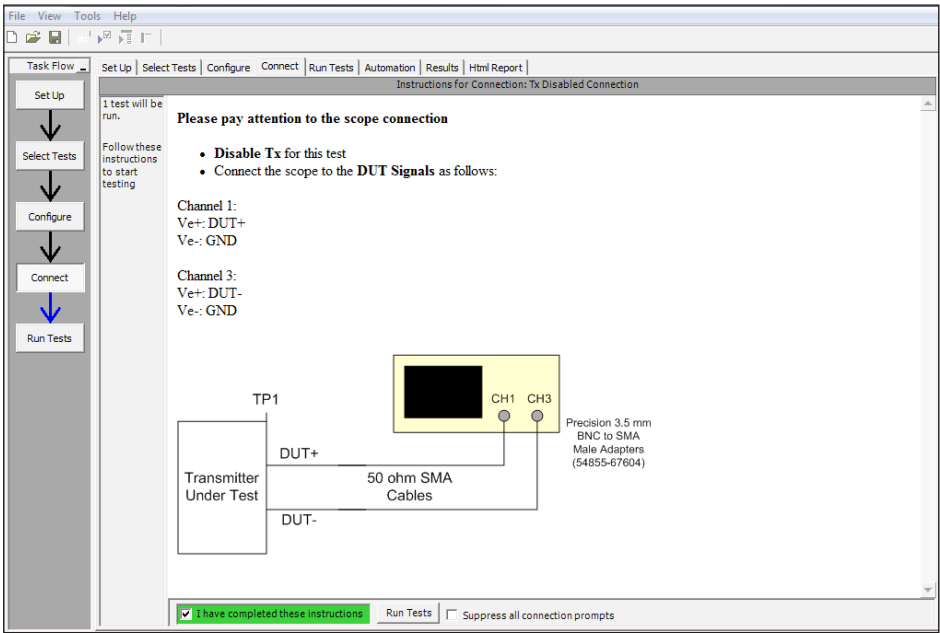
File View Tools Help

Task Flow

Set Up

Select Tests

Configure

Connect

Run Tests

Set Up | Select Tests | Configure | Connect | Run Tests | Automation | Results | Html Report

Instructions for Connection: Tx Disabled Connection

1 test will be run.

Follow these instructions to start testing

**Please pay attention to the scope connection**

- **Disable Tx** for this test
- Connect the scope to the **DUT Signals** as follows:

Channel 1:
Ve+: DUT+
Ve-: GND

Channel 3:
Ve+: DUT-
Ve-: GND

TP1

CH1 CH3

Precision 3.5 mm BNC to SMA Male Adapters (54855-67604)

Transmitter Under Test

DUT+

50 ohm SMA Cables

DUT-

I have completed these instructions

Run Tests

Suppress all connection prompts